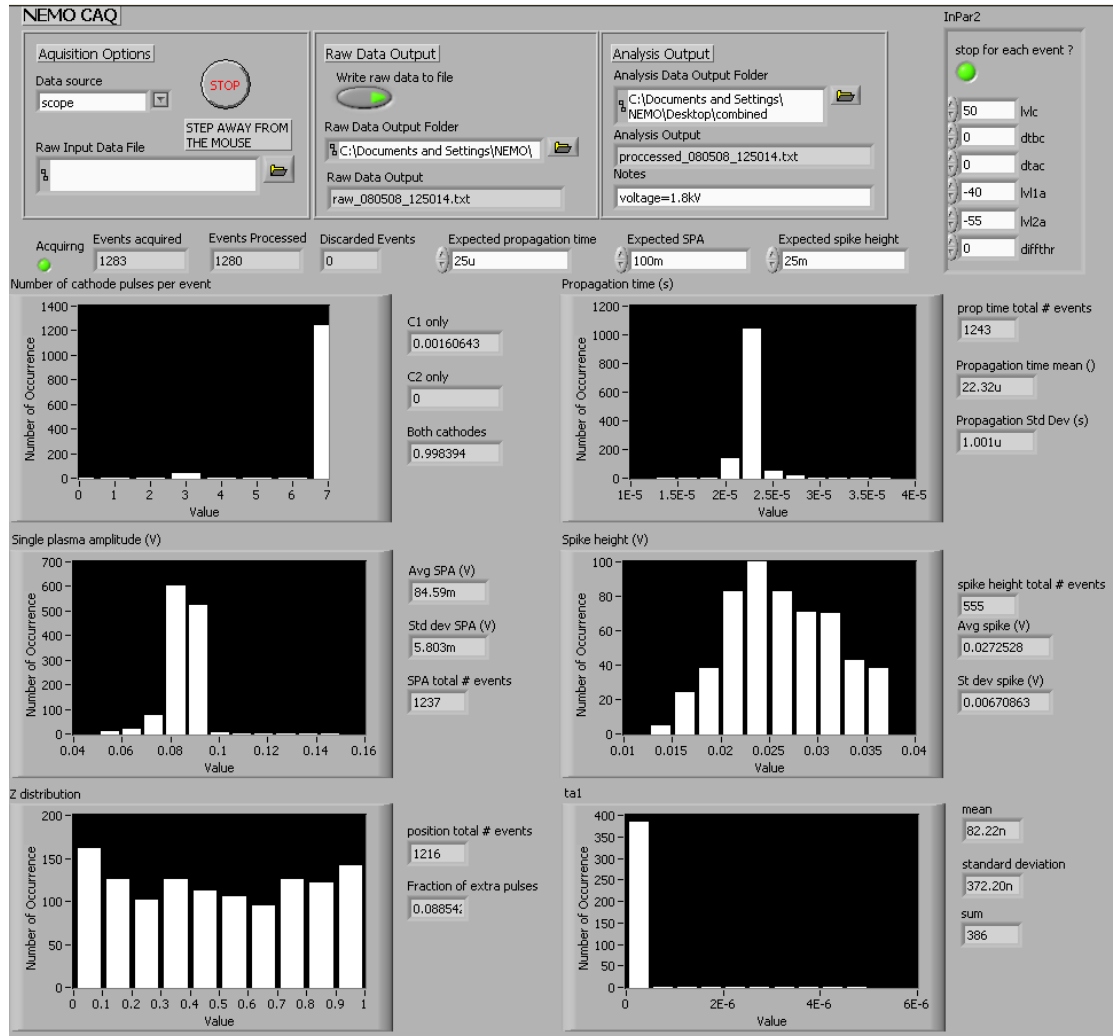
NEMO CAQ

Aquisition Options
Data source
scope
STOP
STEP AWAY FROM THE MOUSE
Raw Input Data File

Raw Data Output
Write raw data to file
Raw Data Output Folder
C:\Documents and Settings\NEMO\
Raw Data Output
raw_080508_125014.txt

Analysis Output
Analysis Data Output Folder
C:\Documents and Settings\NEMO\Desktop\combined
Analysis Output
proccessed_080508_125014.txt
Notes
voltage=1.8kV

InPar2
stop for each event ?
50 lvlc
0 dtbc
0 dtac
-40 lvl1a
-55 lvl2a
0 diffthr

Acquiring
Events acquired 1283
Events Processed 1280
Discarded Events 0
Expected propagation time 25u
Expected SPA 100m
Expected spike height 25m

Number of cathode pulses per event
Number of Occurrence
1400 1200 1000 800 600 400 200 0
0 1 2 3 4 5 6 7
Value

C1 only
0.00160643
C2 only
0
Both cathodes
0.998394

Propagation time (s)
Number of Occurrence
1200 1000 800 600 400 200 0
1E-5 1.5E-5 2E-5 2.5E-5 3E-5 3.5E-5 4E-5
Value

prop time total # events
1243
Propagation time mean ()
22.32u
Propagation Std Dev (s)
1.001u

Single plasma amplitude (V)
Number of Occurrence
700 600 500 400 300 200 100 0
0.04 0.06 0.08 0.1 0.12 0.14 0.16
Value

Avg SPA (V)
84.59m
Std dev SPA (V)
5.803m
SPA total # events
1237

Spike height (V)
Number of Occurrence
100 80 60 40 20 0
0.01 0.015 0.02 0.025 0.03 0.035 0.04
Value

spike height total # events
555
Avg spike (V)
0.0272528
St dev spike (V)
0.00670863

Z distribution
Number of Occurrence
200 150 100 50 0
0 0.1 0.2 0.3 0.4 0.5 0.6 0.7 0.8 0.9 1
Value

position total # events
1216
Fraction of extra pulses
0.08854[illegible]

ta1
Number of Occurrence
400 350 300 250 200 150 100 50 0
0 2E-6 4E-6 6E-6
Value

mean
82.22n
standard deviation
372.20n
sum
386